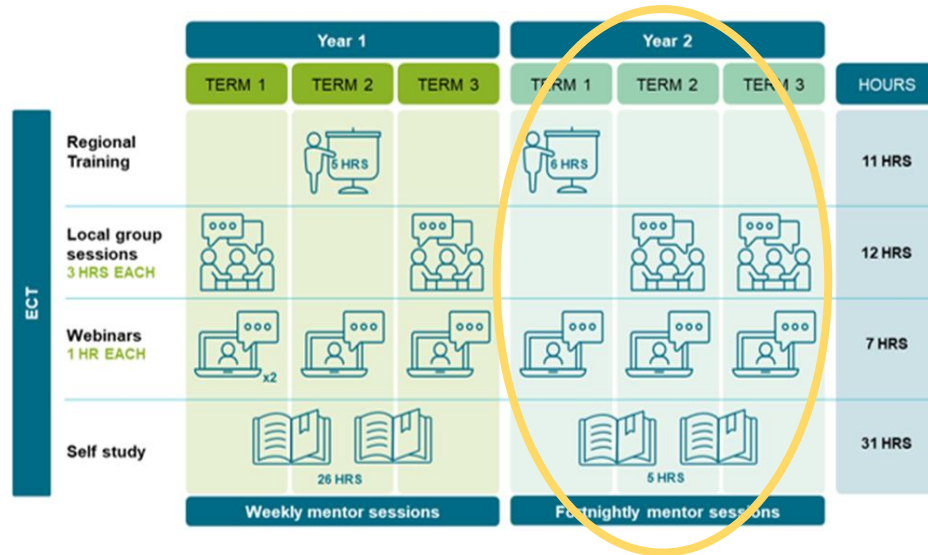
|  | Year 1 |  |  | Year 2 |  |  |  |
|---|---|---|---|---|---|---|---|
|  | TERM 1 | TERM 2 | TERM 3 | TERM 1 | TERM 2 | TERM 3 | HOURS |
| Regional Training |  | 5 HRS |  | 6 HRS |  |  | 11 HRS |
| Local group sessions 3 HRS EACH |  |  |  |  |  |  | 12 HRS |
| Webinars 1 HR EACH | x2 |  |  |  |  |  | 7 HRS |
| Self study | 26 HRS |  |  | 5 HRS |  |  | 31 HRS |
|  | Weekly mentor sessions |  |  | Fortnightly mentor sessions |  |  |  |

ECT